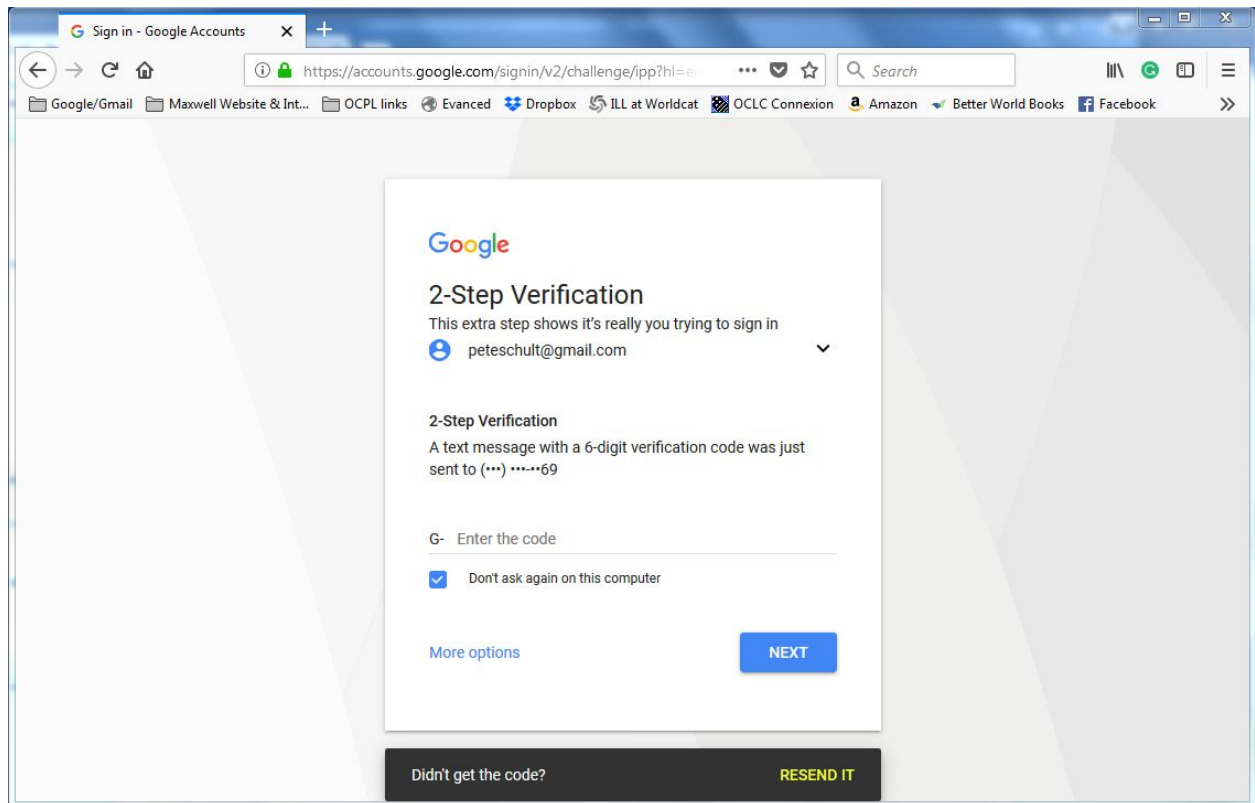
Sign in - Google Accounts

https://accounts.google.com/signin/v2/challenge/ipp?hl=e

Search

Google/Gmail Maxwell Website & Int... OCPL links Evanced Dropbox ILL at Worldcat OCLC Connexion Amazon Better World Books Facebook

Google

2-Step Verification

This extra step shows it's really you trying to sign in

peteschult@gmail.com

2-Step Verification

A text message with a 6-digit verification code was just sent to (•••) •••-••69

G- Enter the code

Don't ask again on this computer

More options

NEXT

Didn't get the code?

RESEND IT